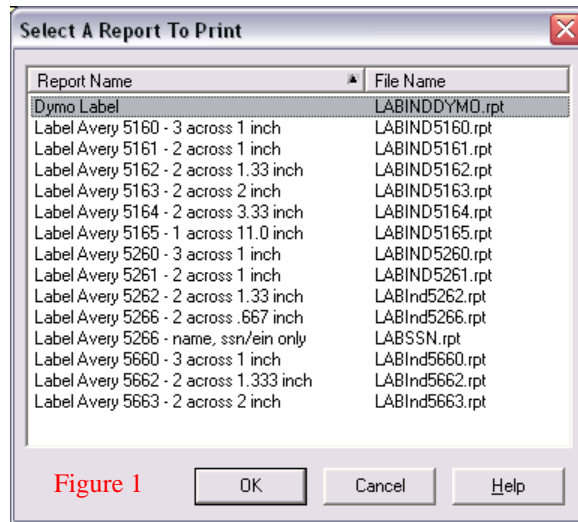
Select A Report To Print

| Report Name | File Name |
|---|---|
| Dymo Label | LABINDDYMO.rpt |
| Label Avery 5160 - 3 across 1 inch | LABIND5160.rpt |
| Label Avery 5161 - 2 across 1 inch | LABIND5161.rpt |
| Label Avery 5162 - 2 across 1.33 inch | LABIND5162.rpt |
| Label Avery 5163 - 2 across 2 inch | LABIND5163.rpt |
| Label Avery 5164 - 2 across 3.33 inch | LABIND5164.rpt |
| Label Avery 5165 - 1 across 11.0 inch | LABIND5165.rpt |
| Label Avery 5260 - 3 across 1 inch | LABIND5260.rpt |
| Label Avery 5261 - 2 across 1 inch | LABIND5261.rpt |
| Label Avery 5262 - 2 across 1.33 inch | LABInd5262.rpt |
| Label Avery 5266 - 2 across .667 inch | LABInd5266.rpt |
| Label Avery 5266 - name, ssn/ein only | LABSSN.rpt |
| Label Avery 5660 - 3 across 1 inch | LABInd5660.rpt |
| Label Avery 5662 - 2 across 1.333 inch | LABInd5662.rpt |
| Label Avery 5663 - 2 across 2 inch | LABInd5663.rpt |

Figure 1

OK Cancel Help